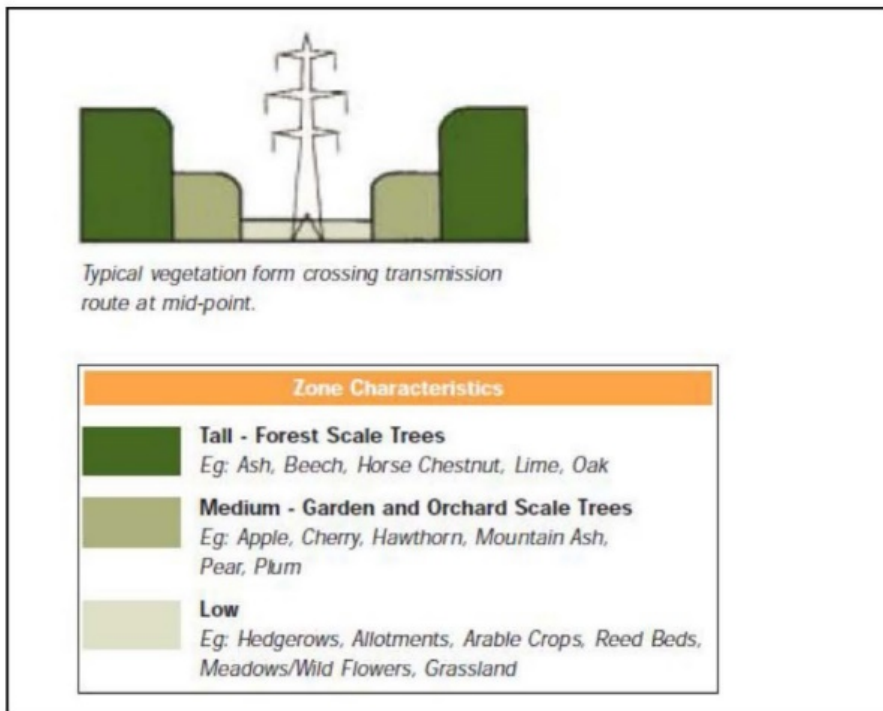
Typical vegetation form crossing transmission route at mid-point.

Zone Characteristics

Tall - Forest Scale Trees
Eg: Ash, Beech, Horse Chestnut, Lime, Oak

Medium - Garden and Orchard Scale Trees
Eg: Apple, Cherry, Hawthorn, Mountain Ash, Pear, Plum

Low
Eg: Hedgerows, Allotments, Arable Crops, Reed Beds, Meadows/Wild Flowers, Grassland